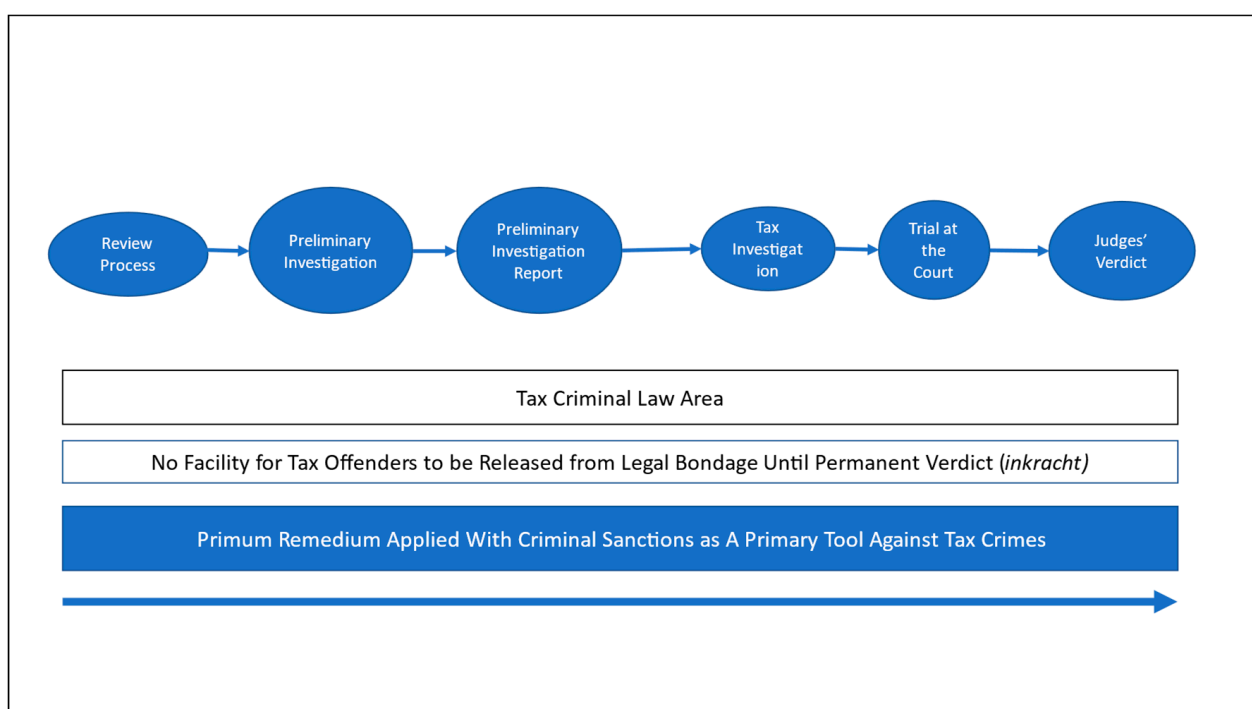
Review Process

Preliminary Investigation

Preliminary Investigation Report

Tax Investigat ion

Trial at the Court

Judges' Verdict

Tax Criminal Law Area

No Facility for Tax Offenders to be Released from Legal Bondage Until Permanent Verdict (*inkracht)*

Primum Remedium Applied With Criminal Sanctions as A Primary Tool Against Tax Crimes